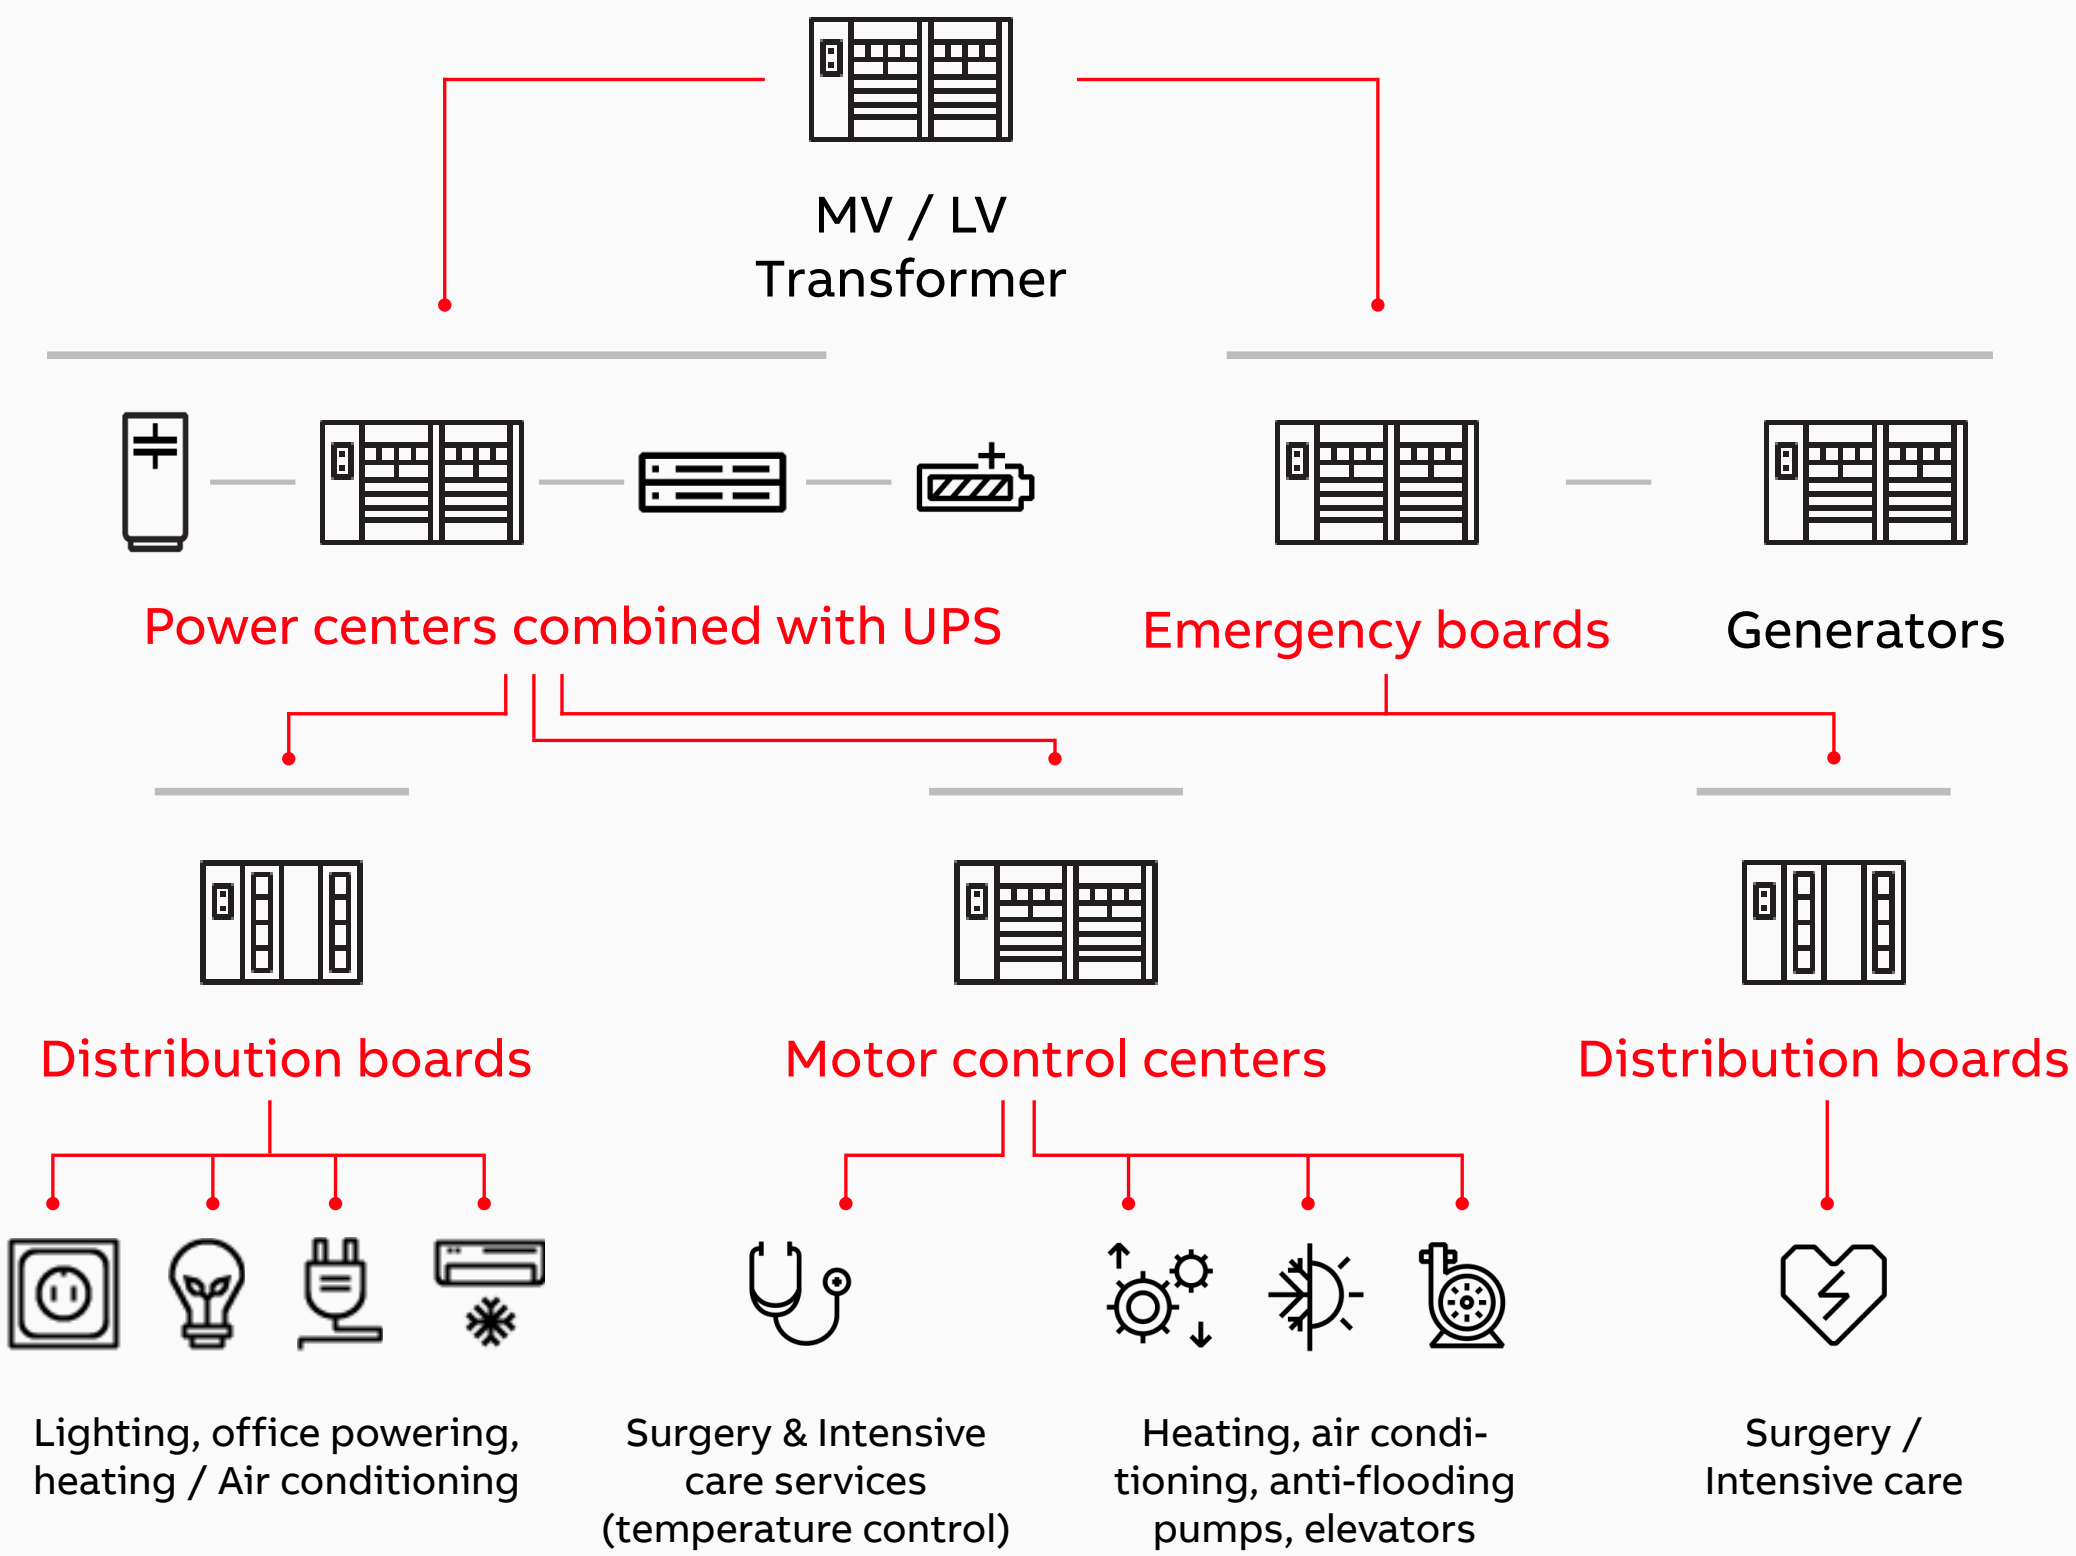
MV / LV
Transformer

Power centers combined with UPS

Emergency boards

Generators

Distribution boards

Motor control centers

Distribution boards

Lighting, office powering, heating / Air conditioning

Surgery & Intensive care services (temperature control)

Heating, air conditioning, anti-flooding pumps, elevators

Surgery / Intensive care